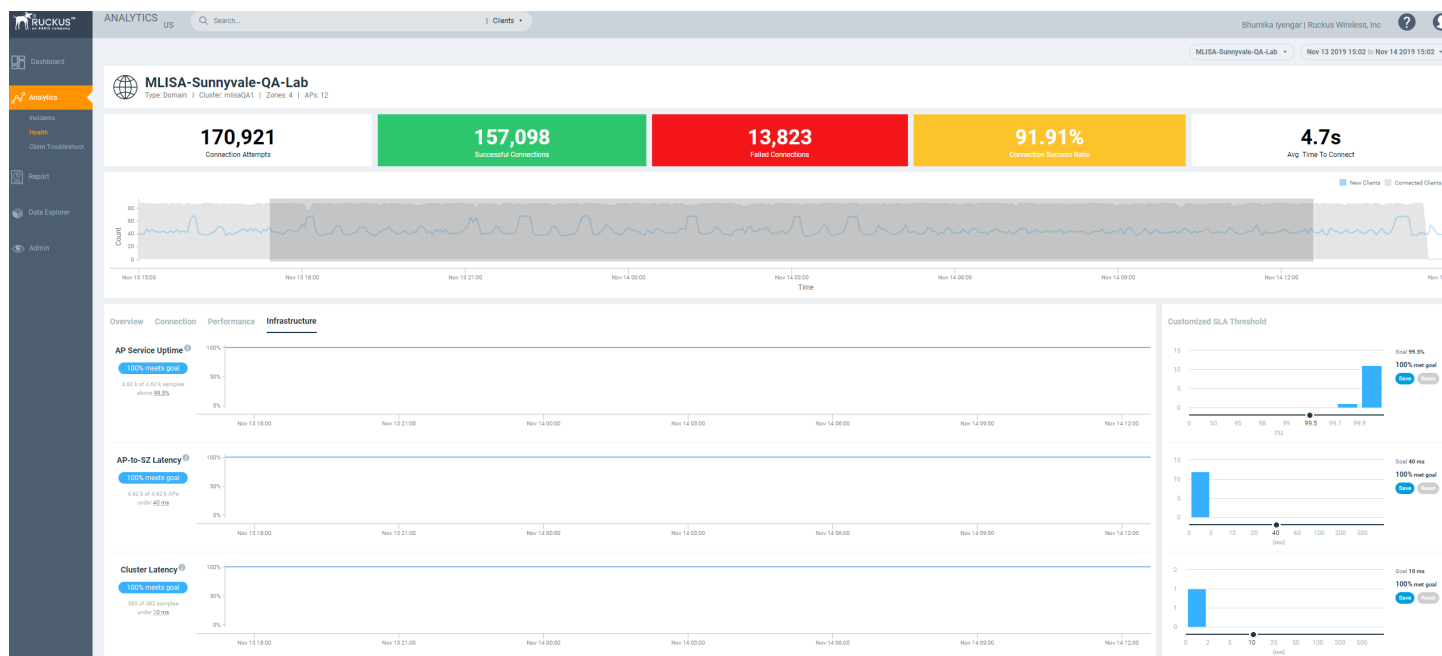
RUCKUS™
an ARRIS company

ANALYTICS US

Search...

| Clients ▾

Bhumika Iyengar | Ruckus Wireless, Inc

Dashboard

Analytics

Incidents

Health

Client Troubleshoot

Report

Data Explorer

Admin

MLISA-Sunnyvale-QA-Lab ▾

Nov 13 2019 15:02 to Nov 14 2019 15:02 ▾

MLISA-Sunnyvale-QA-Lab

Type: Domain | Cluster: mlisaQA1 | Zones: 4 | APs: 12

| 170,921 | 157,098 | 13,823 | 91.91% | 4.7s |
|---|---|---|---|---|
| Connection Attempts | Successful Connections | Failed Connections | Connection Success Ratio | Avg. Time To Connect |

New Clients  Connected Clients

80
60
40
20
0

Count

Nov 13 15:00  Nov 13 18:00  Nov 13 21:00  Nov 14 00:00  Nov 14 03:00  Nov 14 06:00  Nov 14 09:00  Nov 14 12:00  Nov 1

Time

Overview  Connection  Performance  Infrastructure

Customized SLA Threshold

AP Service Uptime

100% meets goal

4.62 k of 4.62 k samples above 99.5%

100%
50%
0%

Nov 13 18:00  Nov 13 21:00  Nov 14 00:00  Nov 14 03:00  Nov 14 06:00  Nov 14 09:00  Nov 14 12:00

15
10
5
0

0  50  95  98  99  99.5  99.7  99.9

(%)

Goal 99.5%

100% met goal

Save  Reset

AP-to-SZ Latency

100% meets goal

4.62 k of 4.62 k APs under 40 ms

100%
50%
0%

Nov 13 18:00  Nov 13 21:00  Nov 14 00:00  Nov 14 03:00  Nov 14 06:00  Nov 14 09:00  Nov 14 12:00

15
10
5
0

0  5  10  20  40  60  100  200  500

(ms)

Goal 40 ms

100% met goal

Save  Reset

Cluster Latency

100% meets goal

385 of 385 samples under 10 ms

100%
50%
0%

Nov 13 18:00  Nov 13 21:00  Nov 14 00:00  Nov 14 03:00  Nov 14 06:00  Nov 14 09:00  Nov 14 12:00

2
1
0

0  2  5  10  25  50  100  200  500

(ms)

Goal 10 ms

100% met goal

Save  Reset